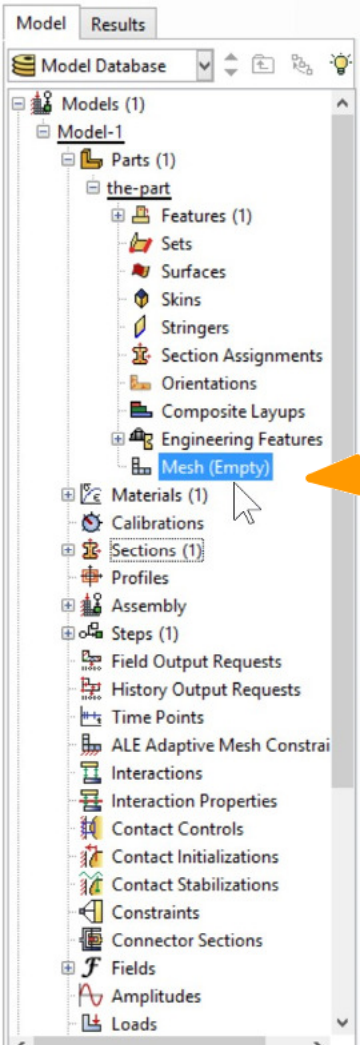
Model
Results
Model Database
Models (1)
Model-1
Parts (1)
the-part
Features (1)
Sets
Surfaces
Skins
Stringers
Section Assignments
Orientations
Composite Layups
Engineering Features
Mesh (Empty)
Materials (1)
Calibrations
Sections (1)
Profiles
Assembly
Steps (1)
Field Output Requests
History Output Requests
Time Points
ALE Adaptive Mesh Constrai
Interactions
Interaction Properties
Contact Controls
Contact Initializations
Contact Stabilizations
Constraints
Connector Sections
Fields
Amplitudes
Loads